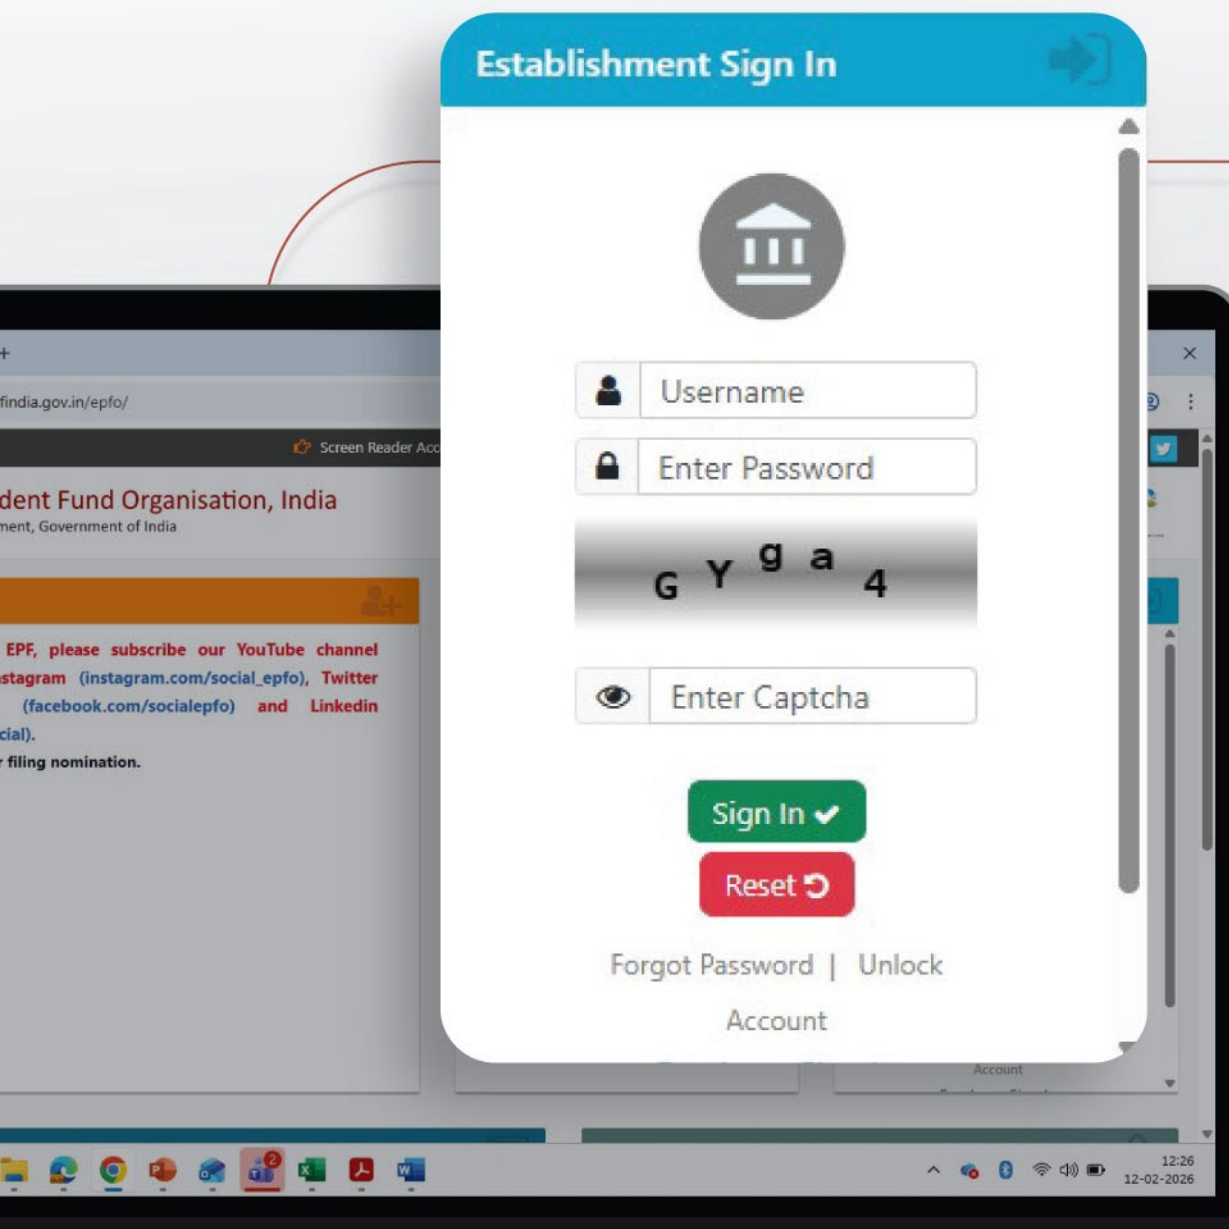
+

findia.gov.in/epfo/

Screen Reader Acc

dent Fund Organisation, India
ment, Government of India

EPF, please subscribe our YouTube channel stagram (instagram.com/social_epfo), Twitter (facebook.com/socialepfo) and Linkedin cial).

r filing nomination.

Establishment Sign In

Username

Enter Password

G Y g a 4

Enter Captcha

Sign In

Reset

Forgot Password | Unlock Account

Account

12:26
12-02-2026